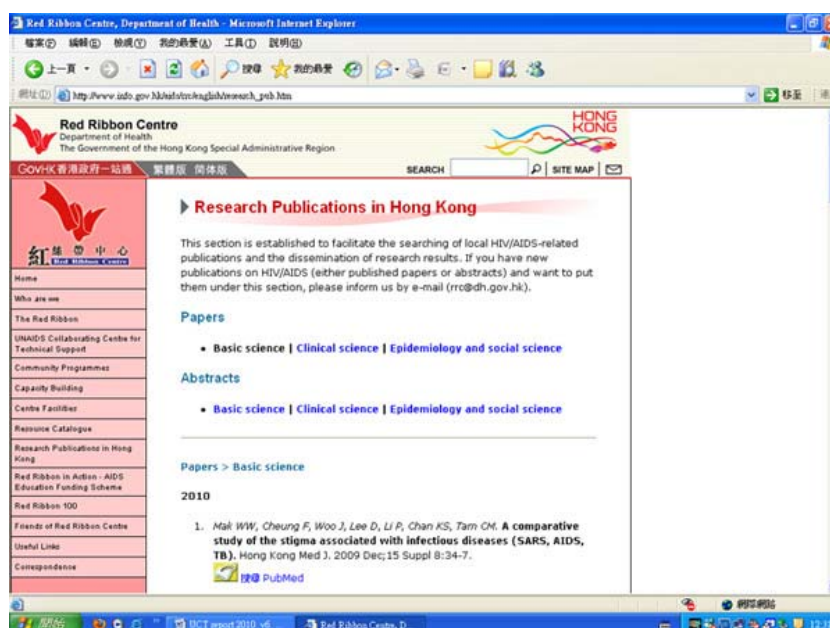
Red Ribbon Centre, Department of Health - Microsoft Internet Explorer

檔案(F) 編輯(E) 檢視(V) 我的最愛(A) 工具(T) 說明(H)

上一頁 搜尋 我的最愛

網址(D) http://www.info.gov.hk/aids/english/research_pub.htm 移至

Red Ribbon Centre
Department of Health
The Government of the Hong Kong Special Administrative Region

HONG KONG

GovHK 香港政府一站通 繁體版 简体版 SEARCH SITE MAP

紅絲帶中心 Red Ribbon Centre

Home
Who are we
The Red Ribbon
UNAIDS Collaborating Centre for Technical Support
Community Programmes
Capacity Building
Centre Facilities
Resource Catalogue
Research Publications in Hong Kong
Red Ribbon in Action - AIDS Education Funding Scheme
Red Ribbon 100
Friends of Red Ribbon Centre
Useful Links
Correspondence

Research Publications in Hong Kong

This section is established to facilitate the searching of local HIV/AIDS-related publications and the dissemination of research results. If you have new publications on HIV/AIDS (either published papers or abstracts) and want to put them under this section, please inform us by e-mail (rrc@dh.gov.hk).

Papers

• Basic science | Clinical science | Epidemiology and social science

Abstracts

• Basic science | Clinical science | Epidemiology and social science

Papers > Basic science

2010

1. Mak WW, Cheung F, Woo J, Lee D, Li P, Chan KS, Tam CM. A comparative study of the stigma associated with infectious diseases (SARS, AIDS, TB). Hong Kong Med J. 2009 Dec;15 Suppl 8:34-7.
搜尋 PubMed

網際網路

開始 ICT report 2010 v6 Red Ribbon Centre, D